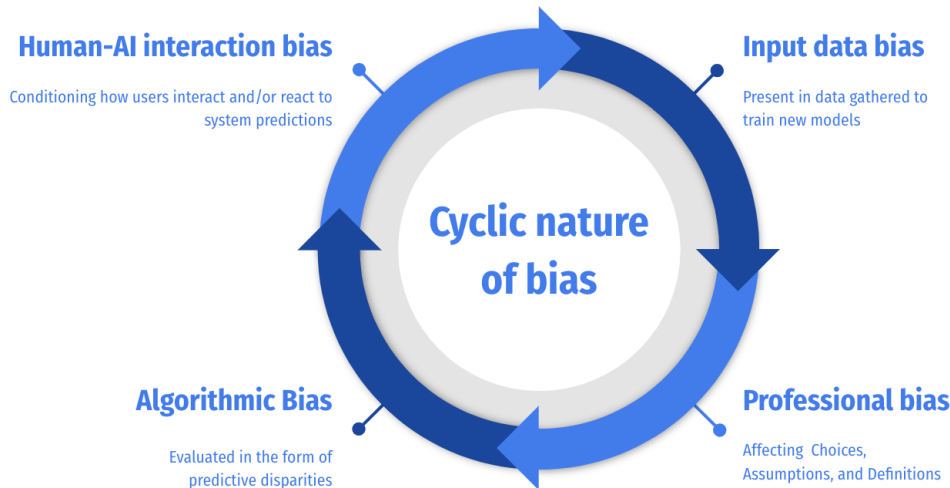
Human-AI interaction bias

Conditioning how users interact and/or react to system predictions

Input data bias

Present in data gathered to train new models

Cyclic nature of bias

Algorithmic Bias

Evaluated in the form of predictive disparities

Professional bias

Affecting Choices, Assumptions, and Definitions